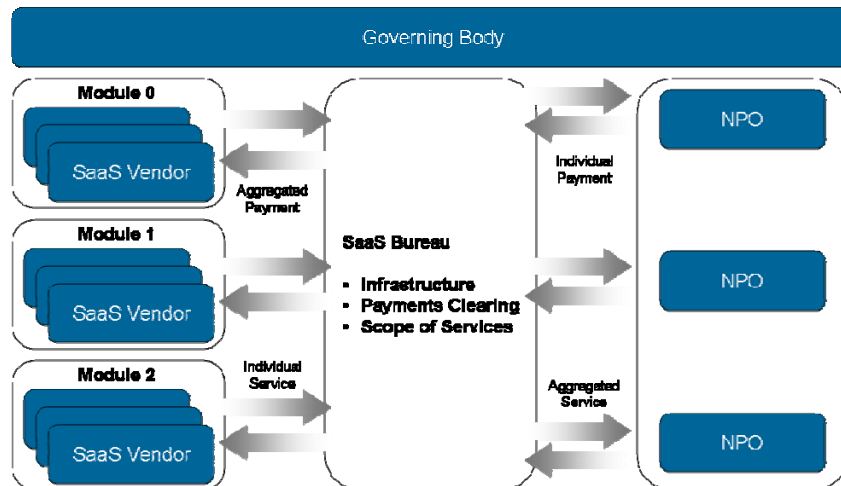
Governing Body

Module 0

SaaS Vendor

Aggregated Payment

Module 1

SaaS Vendor

Module 2

SaaS Vendor

Individual Service

SaaS Bureau

- Infrastructure
- Payments Clearing
- Scope of Services

Individual Payment

Aggregated Service

NPO

NPO

NPO